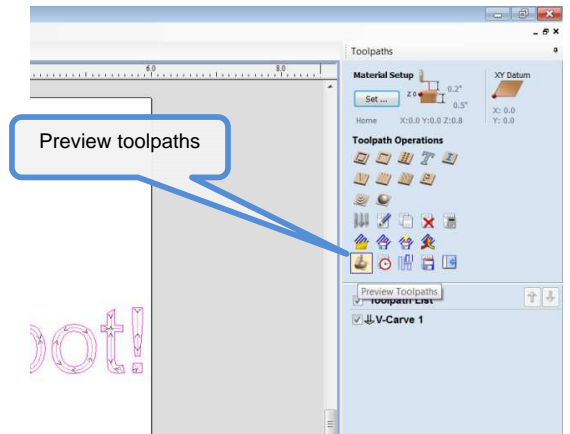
Toolpaths

Material Setup

0.2"

Set ...

Z0

0.5"

Home X:0.0 Y:0.0 Z:0.8

XY Datum

X: 0.0
Y: 0.0

Toolpath Operations

Preview toolpaths

6.0

8.0

Preview Toolpaths

Toolpath List

V-Carve 1

oot!